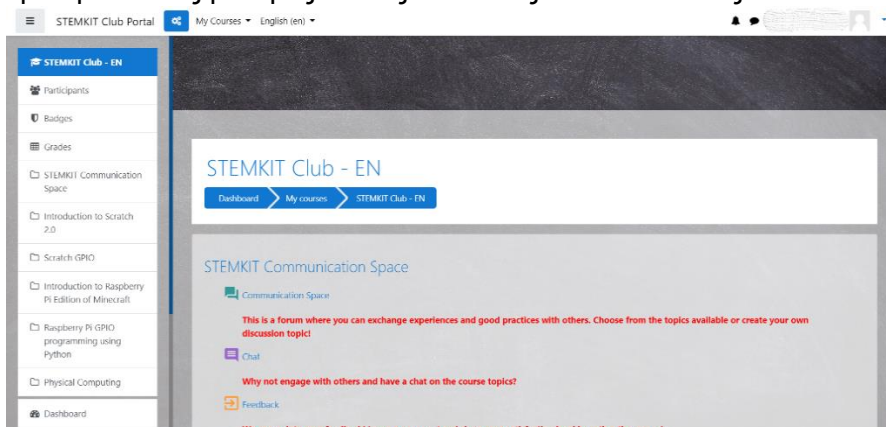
STEMKIT Club Portal
My Courses ▾
English (en) ▾

STEMKIT Club - EN
Participants
Badges
Grades
STEMKIT Communication Space
Introduction to Scratch 2.0
Scratch GPIO
Introduction to Raspberry Pi Edition of Minecraft
Raspberry Pi GPIO programming using Python
Physical Computing
Dashboard

STEMKIT Club - EN

Dashboard
My courses
STEMKIT Club - EN

STEMKIT Communication Space

Communication Space

This is a forum where you can exchange experiences and good practices with others. Choose from the topics available or create your own discussion topic!

Chat

Why not engage with others and have a chat on the course topics?

Feedback

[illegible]